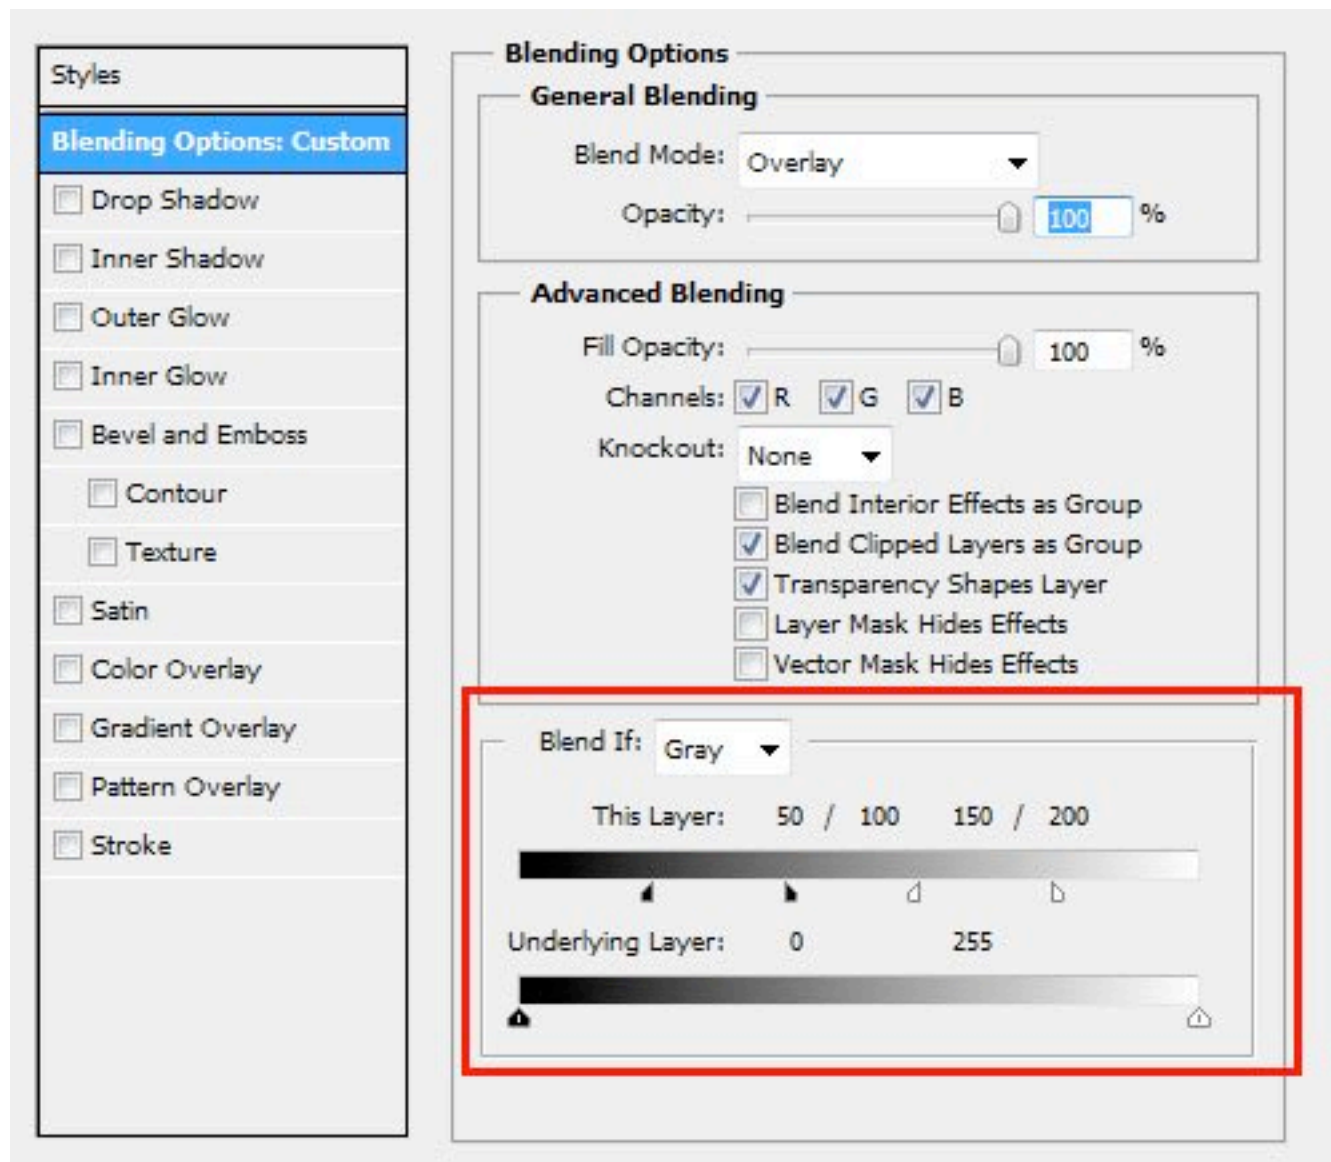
Styles

Blending Options: Custom

Drop Shadow

Inner Shadow

Outer Glow

Inner Glow

Bevel and Emboss

Contour

Texture

Satin

Color Overlay

Gradient Overlay

Pattern Overlay

Stroke

Blending Options

General Blending

Blend Mode: Overlay

Opacity: 100 %

Advanced Blending

Fill Opacity: 100 %

Channels: R G B

Knockout: None

Blend Interior Effects as Group

Blend Clipped Layers as Group

Transparency Shapes Layer

Layer Mask Hides Effects

Vector Mask Hides Effects

Blend If: Gray

This Layer: 50 / 100 150 / 200

Underlying Layer: 0 255